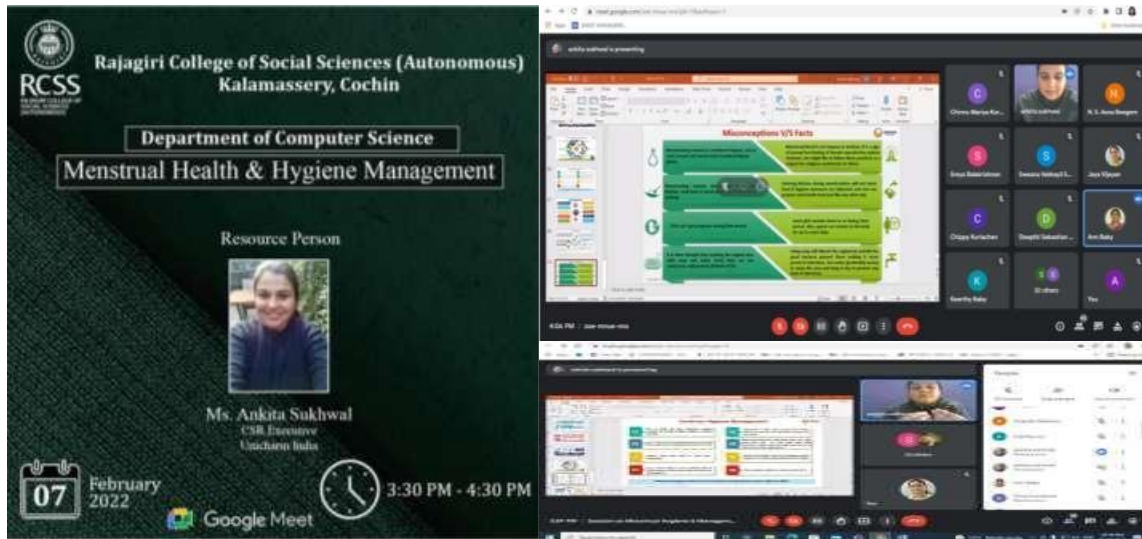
RCSS
RAJAGIRI COLLEGE OF SOCIAL SCIENCES (AUTONOMOUS)

Rajagiri College of Social Sciences (Autonomous)
Kalamassery, Cochin

Department of Computer Science

Menstrual Health & Hygiene Management

Resource Person

Ms. Ankita Sukhwal
CSR Executive
Unicharm India

07 February 2022

Google Meet

3:30 PM - 4:30 PM

ankita sukhwal is presenting

Misconceptions V/S Facts

Chinnu Mariya Ku...
ANKITA SUKHWAL
N. S. Anna Deegam
Sreya Balakrishnan
Swaana Nebuyil S...
Jaya Vijayan
Chippy Kuriachan
Deepthi Sebastian...
Ann Baby
Keerthy Baby
33 others
You

4:06 PM | zoe-mnue-mio

Participants

Session on Menstrual Hygiene & Management